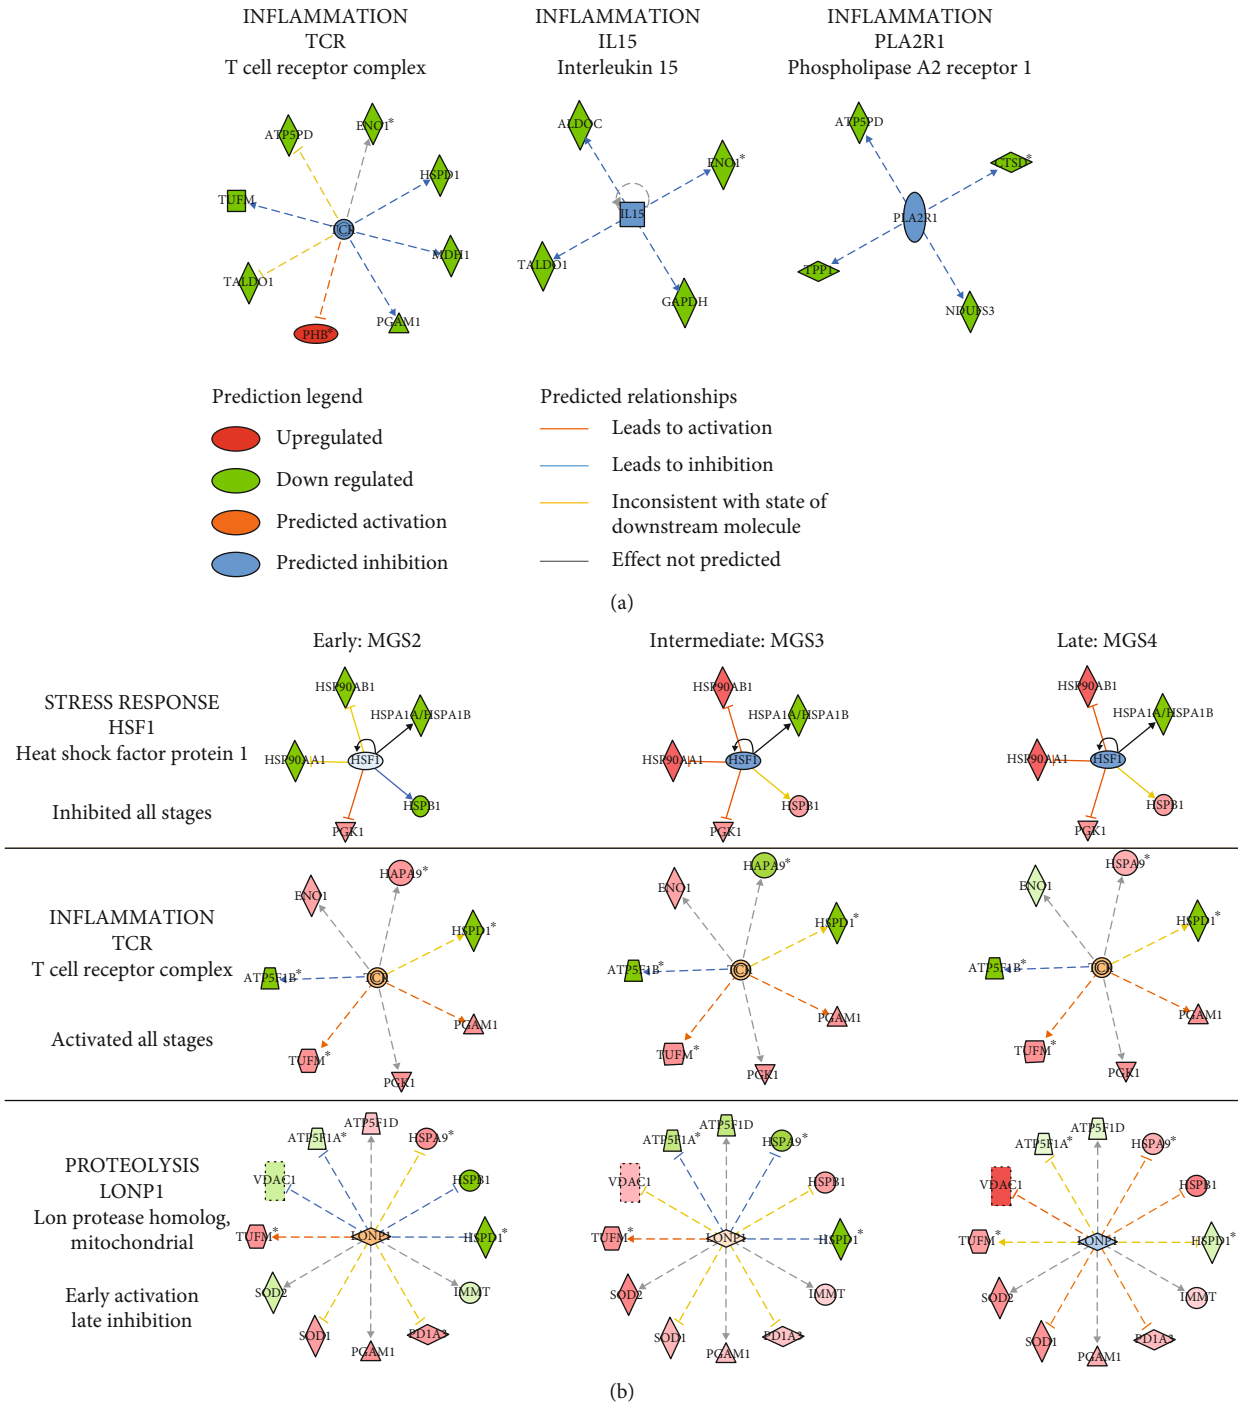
INFLAMMATION
TCR
T cell receptor complex

INFLAMMATION
IL15
Interleukin 15

INFLAMMATION
PLA2R1
Phospholipase A2 receptor 1

ATP5PD
ENO1*
HSPD1
TUFM
TCR
MDH1
TALDO1
PGAM1
PHB*

ALDOC
ENO1*
IL15
TALDO1
GAPDH

ATP5PD
CTSD*
PLA2R1
TPP1
NDUFS3

Prediction legend
Upregulated
Down regulated
Predicted activation
Predicted inhibition

Predicted relationships
Leads to activation
Leads to inhibition
Inconsistent with state of downstream molecule
Effect not predicted

(a)

Early: MGS2

Intermediate: MGS3

Late: MGS4

STRESS RESPONSE
HSF1
Heat shock factor protein 1

Inhibited all stages

HSP90AB1
HSPA1A/HSPA1B
HSP90AA1
HSF1
HSPB1
PGK1

HSP90AB1
HSPA1A/HSPA1B
HSP90AA1
HSF1
HSPB1
PGK1

HSP90AB1
HSPA1A/HSPA1B
HSP90AA1
HSF1
HSPB1
PGK1

INFLAMMATION
TCR
T cell receptor complex

Activated all stages

ENO1
HAPA9*
HSPD1*
ATP5F1B*
TCR
PGAM1
TUFM*
PGK1

ENO1
HAPA9*
HSPD1*
ATP5F1B*
TCR
PGAM1
TUFM*
PGK1

ENO1
HSPA9*
HSPD1*
ATP5F1B*
TCR
PGAM1
TUFM*
PGK1

PROTEOLYSIS
LONP1
Lon protease homolog, mitochondrial

Early activation
late inhibition

ATP5F1D
ATP5F1A*
HSPA9*
VDAC1
HSPB1
TUFM*
LONP1
HSPD1*
SOD2
IMMT
SOD1
PDIA3
PGAM1

ATP5F1D
ATP5F1A*
HSPA9*
VDAC1
HSPB1
TUFM*
LONP1
HSPD1*
SOD2
IMMT
SOD1
PDIA3
PGAM1

ATP5F1D
ATP5F1A*
HSPA9*
VDAC1
HSPB1
TUFM*
LONP1
HSPD1*
SOD2
IMMT
SOD1
PDIA3
PGAM1

(b)